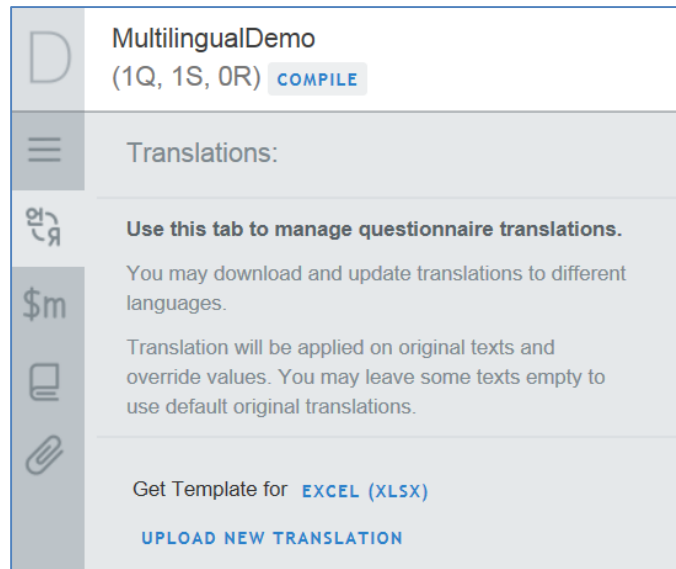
D

MultilingualDemo
(1Q, 1S, 0R) COMPILE

Translations:

Use this tab to manage questionnaire translations.

You may download and update translations to different languages.

Translation will be applied on original texts and override values. You may leave some texts empty to use default original translations.

Get Template for EXCEL (XLSX)

UPLOAD NEW TRANSLATION

$m